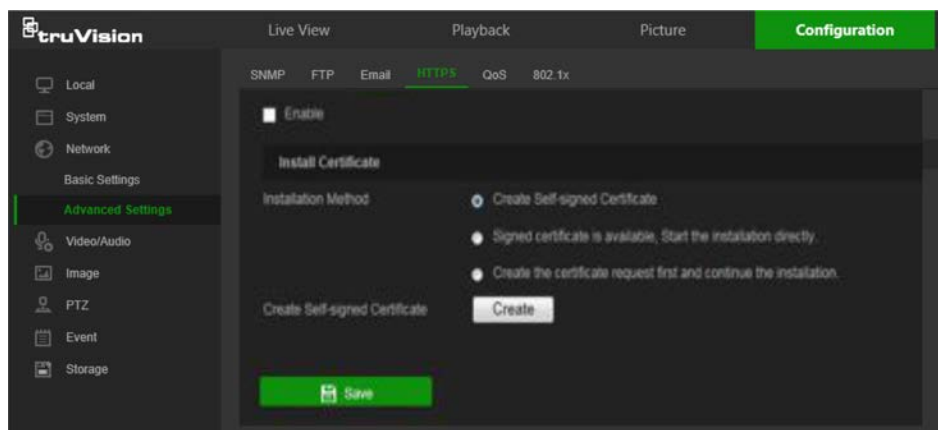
truVision

Live View
Playback
Picture
Configuration

Local
System
Network
Basic Settings
Advanced Settings
Video/Audio
Image
PTZ
Event
Storage

SNMP FTP Email HTTPS QoS 802.1x

Enable

Install Certificate

Installation Method
Create Self-signed Certificate
Signed certificate is available, Start the installation directly.
Create the certificate request first and continue the installation.

Create Self-signed Certificate
Create

Save